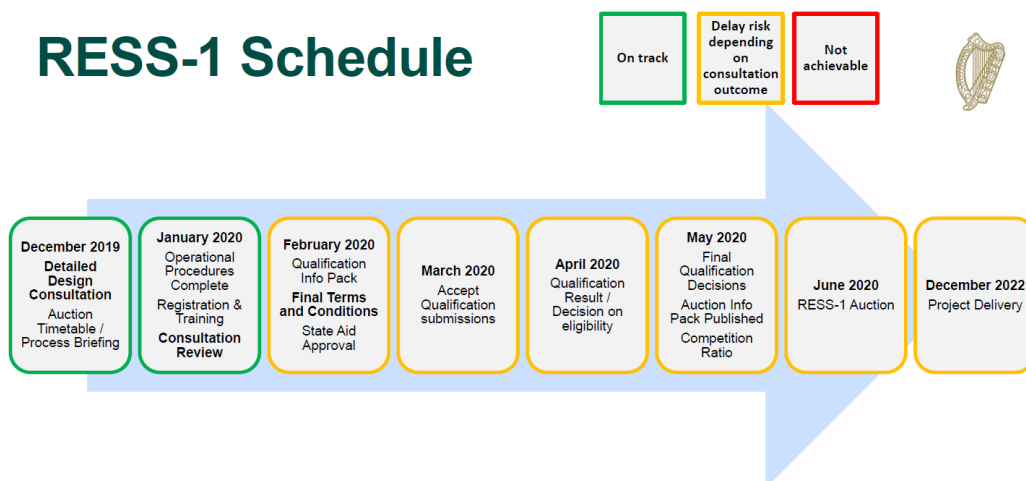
RESS-1 Schedule

On track

Delay risk depending on consultation outcome

Not achievable

December 2019
Detailed Design Consultation
Auction Timetable / Process Briefing

January 2020
Operational Procedures Complete
Registration & Training
Consultation Review

February 2020
Qualification Info Pack
Final Terms and Conditions
State Aid Approval

March 2020
Accept Qualification submissions

April 2020
Qualification Result / Decision on eligibility

May 2020
Final Qualification Decisions
Auction Info Pack Published
Competition Ratio

June 2020
RESS-1 Auction

December 2022
Project Delivery